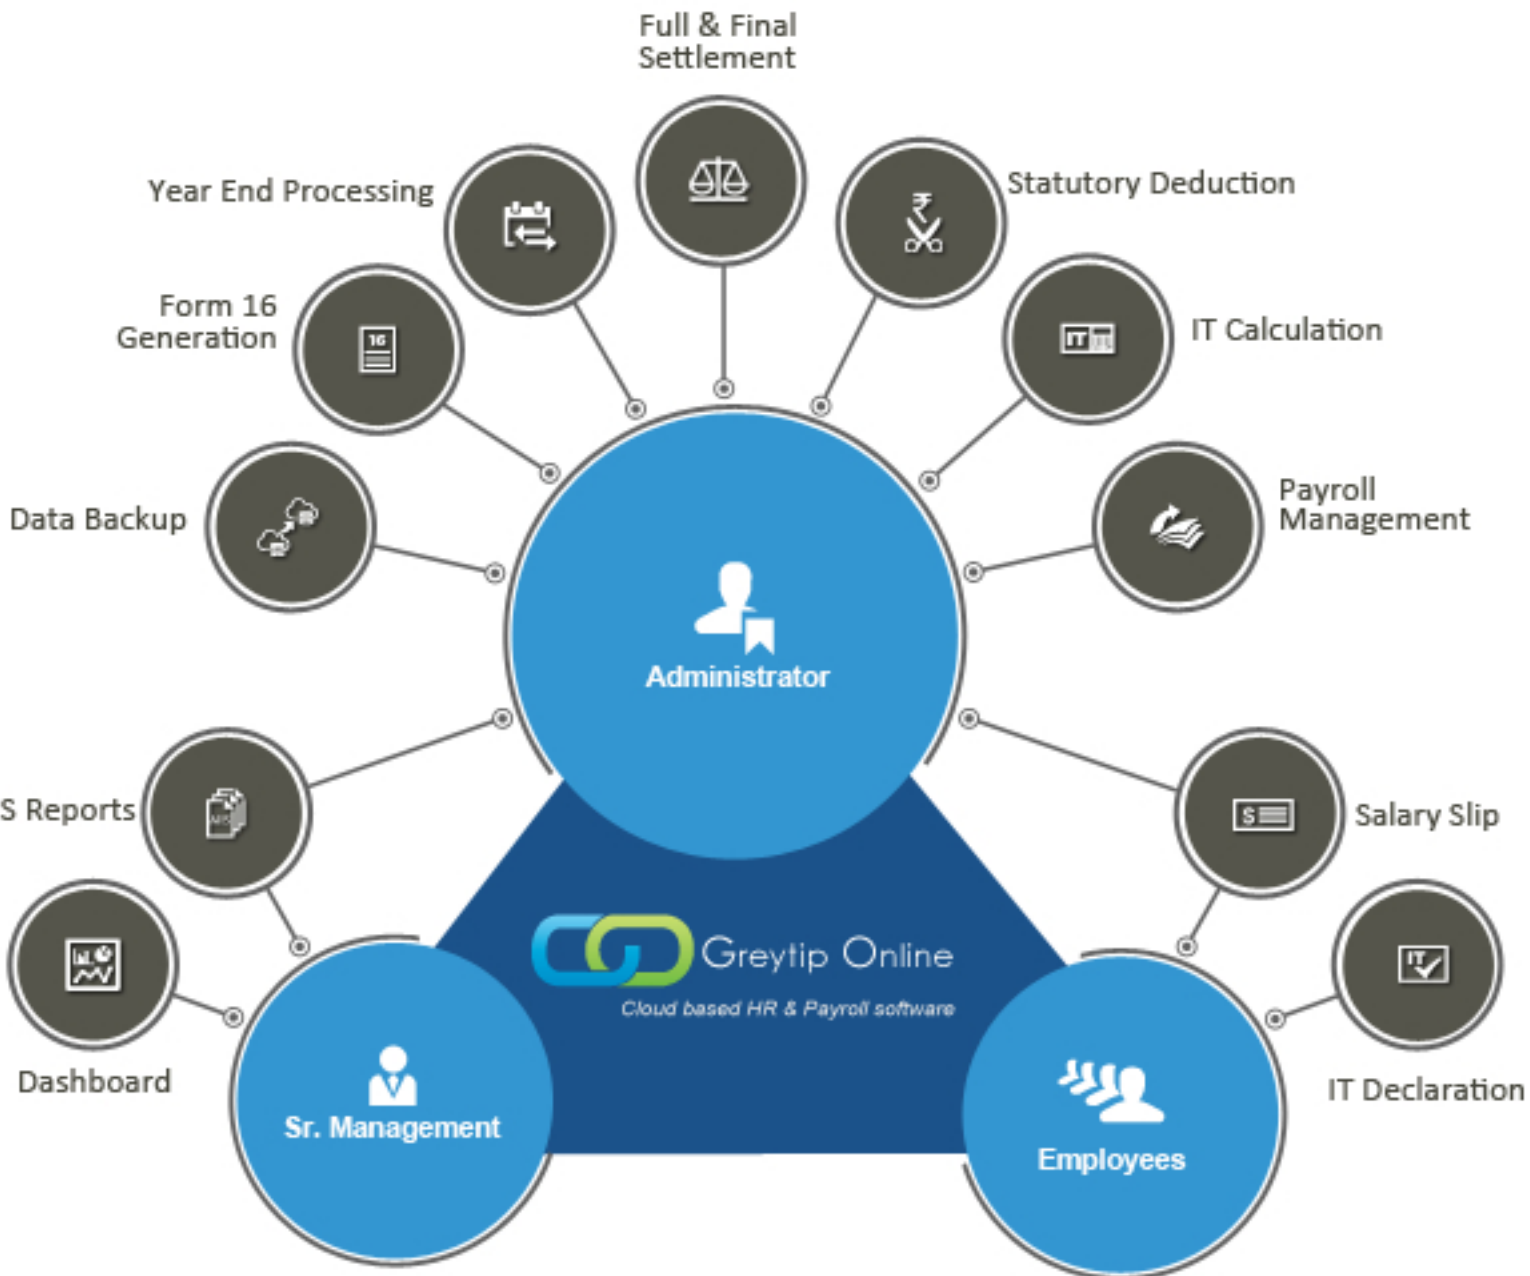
Full & Final Settlement

Year End Processing

Statutory Deduction

Form 16 Generation

IT Calculation

Data Backup

Payroll Management

Administrator

S Reports

Salary Slip

Dashboard

Greytip Online

Cloud based HR & Payroll software

IT Declaration

Sr. Management

Employees